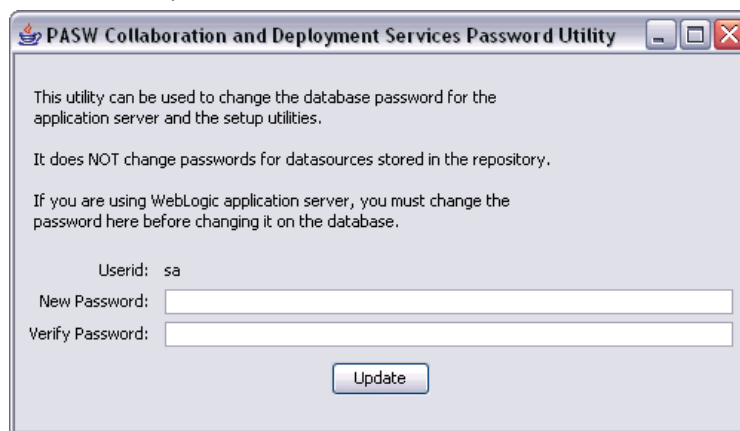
PASW Collaboration and Deployment Services Password Utility

This utility can be used to change the database password for the application server and the setup utilities.

It does NOT change passwords for datasources stored in the repository.

If you are using WebLogic application server, you must change the password here before changing it on the database.

Userid: sa

New Password:

Verify Password:

Update